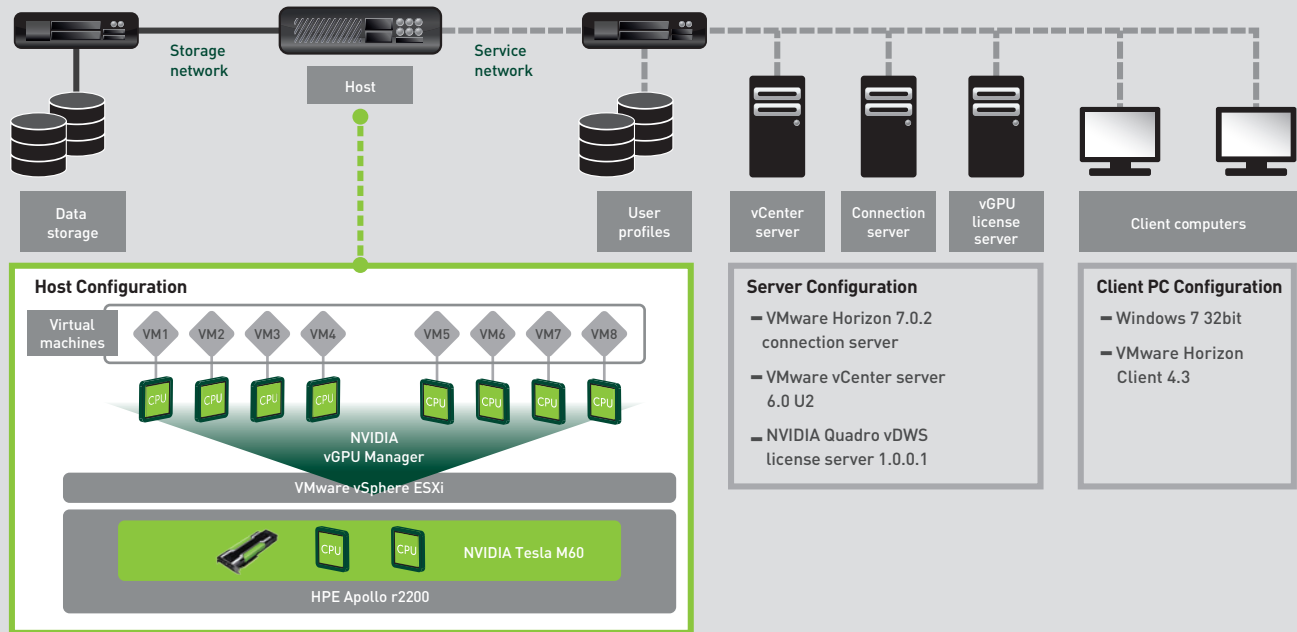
Storage network

Host

Service network

Data storage

User profiles

vCenter server

Connection server

vGPU license server

Client computers

Host Configuration

Virtual machines

VM1 VM2 VM3 VM4 VM5 VM6 VM7 VM8

CPU CPU CPU CPU CPU CPU CPU CPU

NVIDIA vGPU Manager

VMware vSphere ESXi

CPU CPU

NVIDIA Tesla M60

HPE Apollo r2200

Server Configuration

– VMware Horizon 7.0.2 connection server

– VMware vCenter server 6.0 U2

– NVIDIA Quadro vDWS license server 1.0.0.1

Client PC Configuration

– Windows 7 32bit

– VMware Horizon Client 4.3